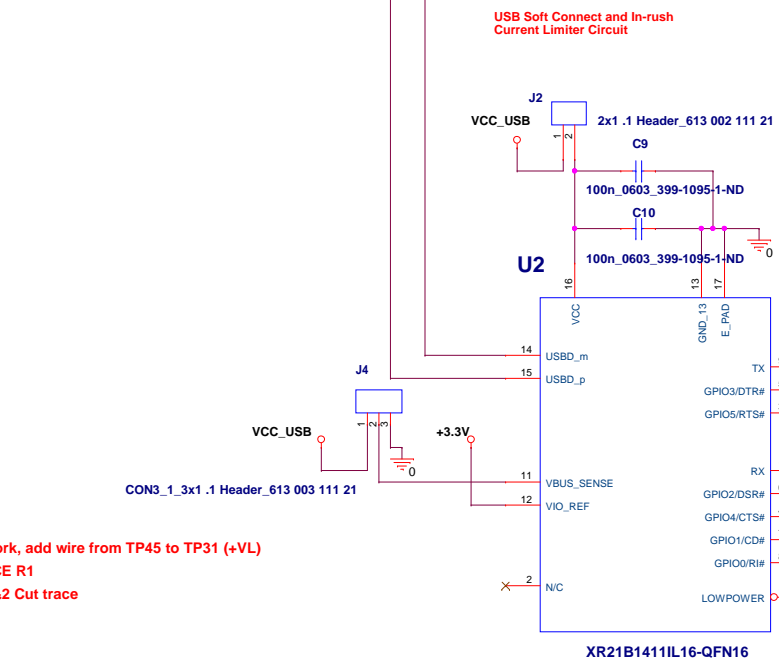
USB Soft Connect and In-rush
Current Limiter Circuit

J2

VCC_USB

1 2

2x1 .1 Header_613 002 111 21

C9

100n_0603_399-1095-1-ND

C10

0

100n_0603_399-1095-1-ND

U2

16 13 17

VCC GND_13 E_PAD

14 USBD_m

15 USBD_p

TX

GPIO3/DTR#

GPIO5/RTS#

J4

1 2 3

VCC_USB

0

+3.3V

CON3_1_3x1 .1 Header_613 003 111 21

11 VBUS_SENSE

12 VIO_REF

RX

GPIO2/DSR#

GPIO4/CTS#

GPIO1/CD#

GPIO0/RI#

ork, add wire from TP45 to TP31 (+VL)
CE R1
2 Cut trace

2 N/C

LOWPOWER

XR21B1411IL16-QFN16